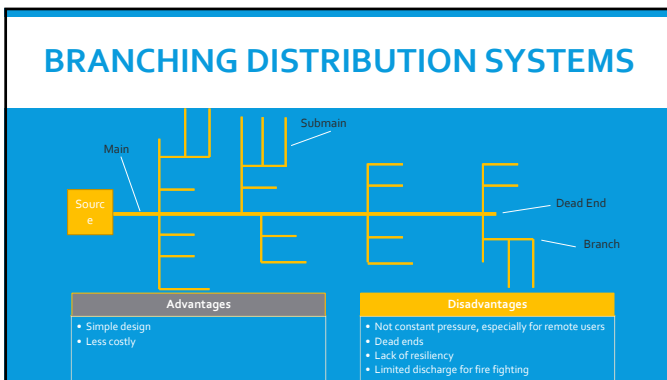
BRANCHING DISTRIBUTION SYSTEMS

Submain

Main

Sourc e

Dead End

Branch

| Advantages | Disadvantages |
|---|---|
| • Simple design<br>• Less costly | • Not constant pressure, especially for remote users<br>• Dead ends<br>• Lack of resiliency<br>• Limited discharge for fire fighting |